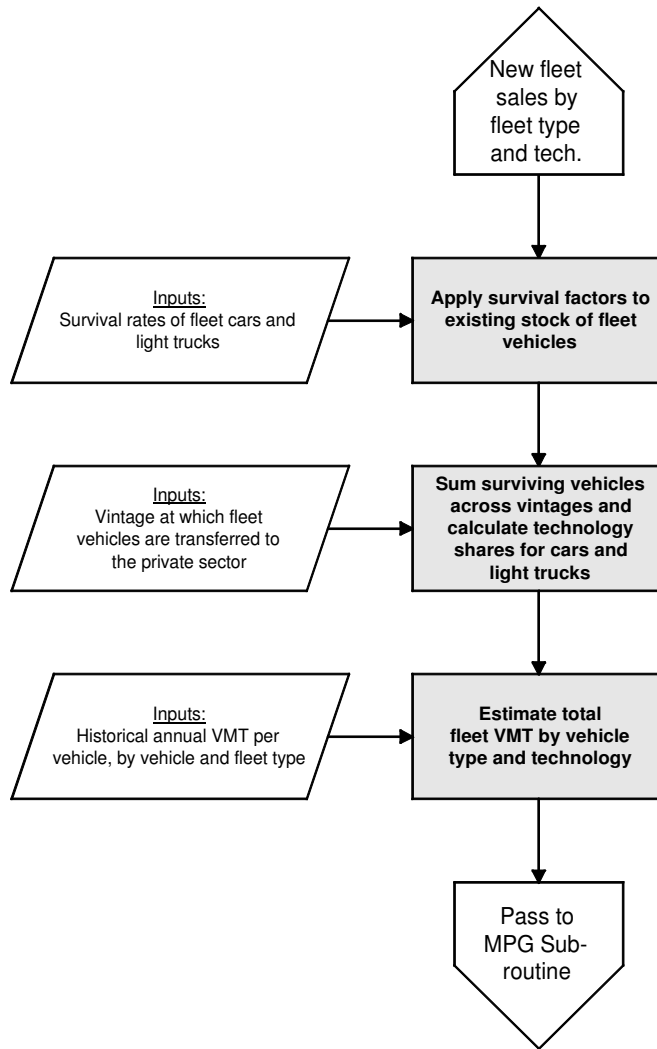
New fleet sales by fleet type and tech.

Inputs:
Survival rates of fleet cars and light trucks

Apply survival factors to existing stock of fleet vehicles

Inputs:
Vintage at which fleet vehicles are transferred to the private sector

Sum surviving vehicles across vintages and calculate technology shares for cars and light trucks

Inputs:
Historical annual VMT per vehicle, by vehicle and fleet type

Estimate total fleet VMT by vehicle type and technology

Pass to MPG Subroutine